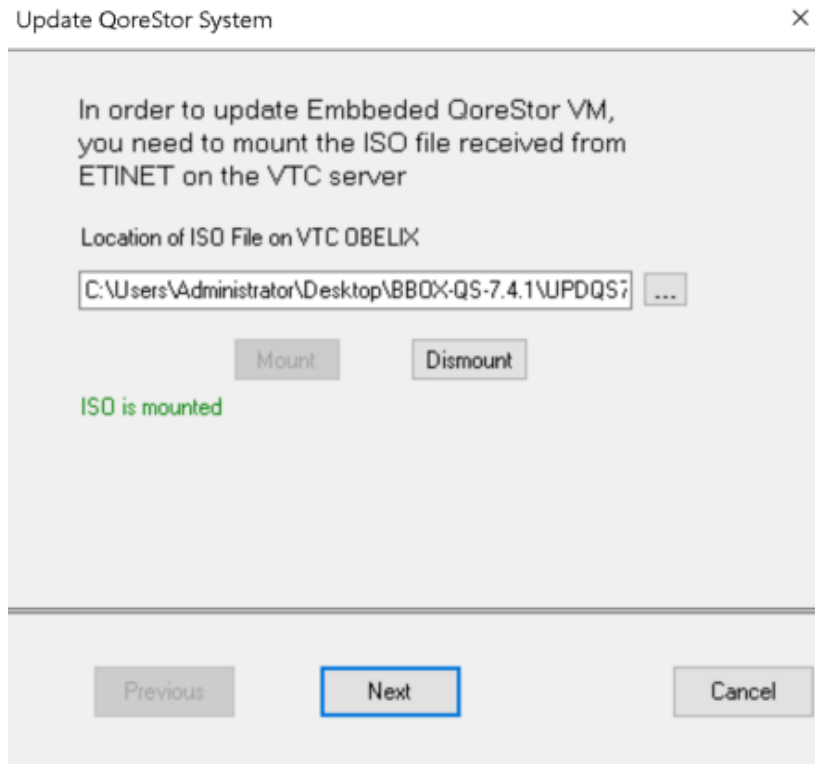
Update QoreStor System

×

In order to update Embbeded QoreStor VM, you need to mount the ISO file received from ETINET on the VTC server

Location of ISO File on VTC OBELIX

C:\Users\Administrator\Desktop\BBOX-QS-7.4.1\UPDQS7

...

Mount

Dismount

ISO is mounted

Previous

Next

Cancel